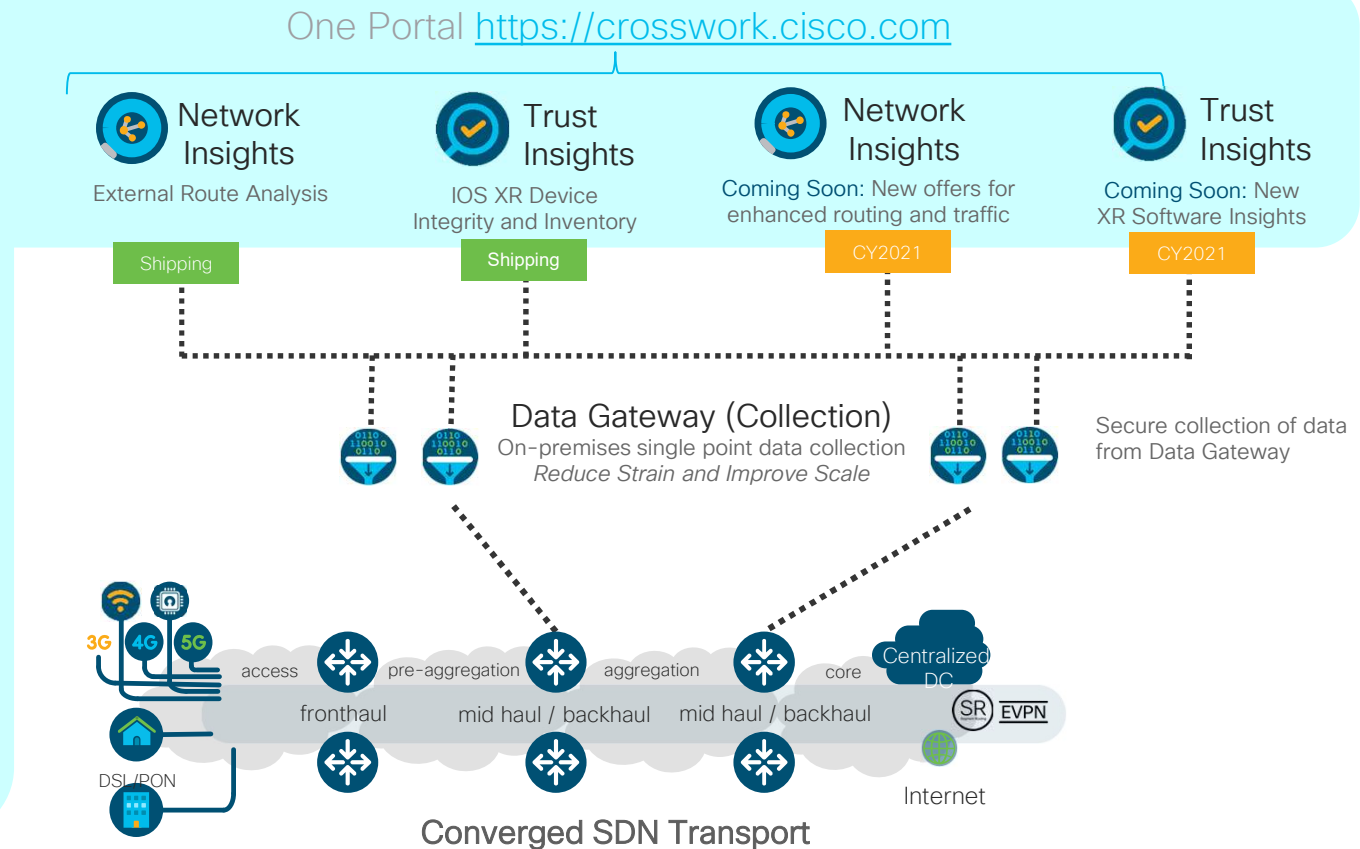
One Portal https://crosswork.cisco.com

Network Insights
External Route Analysis
Shipping

Trust Insights
IOS XR Device Integrity and Inventory
Shipping

Network Insights
Coming Soon: New offers for enhanced routing and traffic
CY2021

Trust Insights
Coming Soon: New XR Software Insights
CY2021

Data Gateway (Collection)
On-premises single point data collection
*Reduce Strain and Improve Scale*

Secure collection of data from Data Gateway

0110 110010 0110

3G 4G 5G

access
pre-aggregation
aggregation
core
Centralized DC
fronthaul
mid haul / backhaul
mid haul / backhaul
SR
EVPN
DSL/PON
Internet

Converged SDN Transport